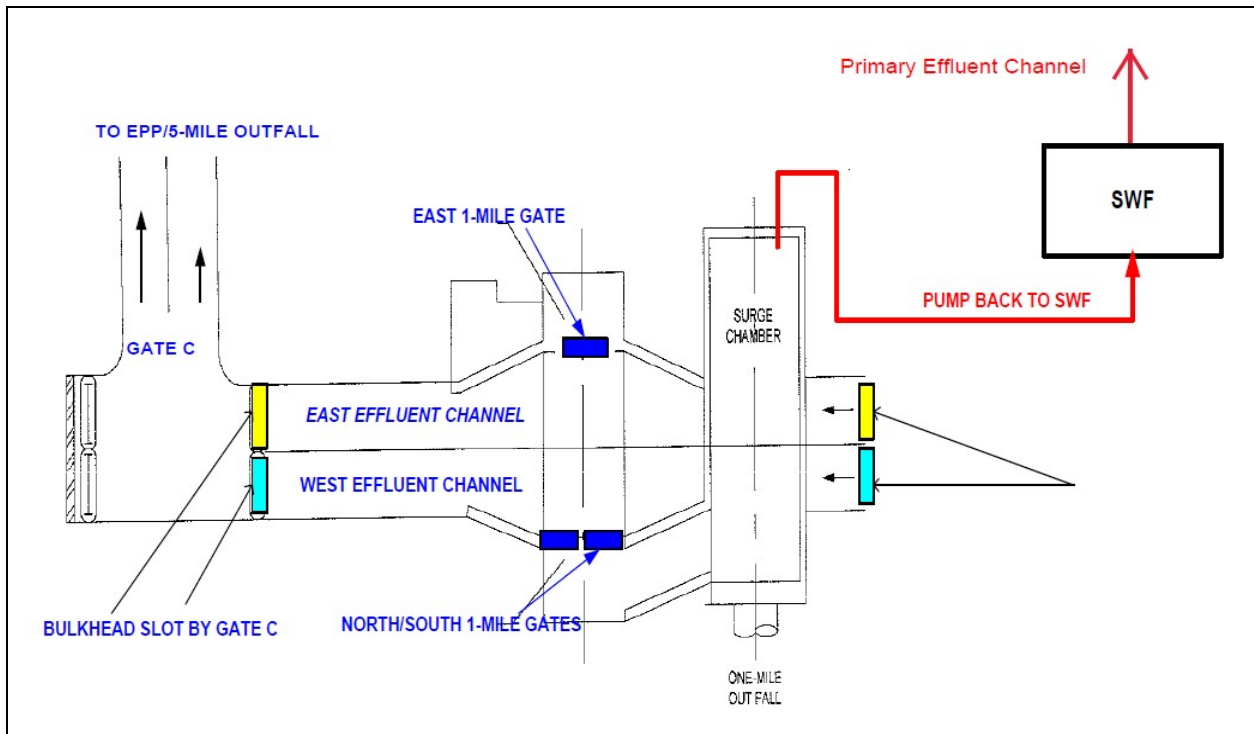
Primary Effluent Channel

TO EPP/5-MILE OUTFALL

SWF

EAST 1-MILE GATE

SURGE CHAMBER

PUMP BACK TO SWF

GATE C

EAST EFFLUENT CHANNEL

WEST EFFLUENT CHANNEL

BULKHEAD SLOT BY GATE C

NORTH/SOUTH 1-MILE GATES

ONE-MILE OUT FALL